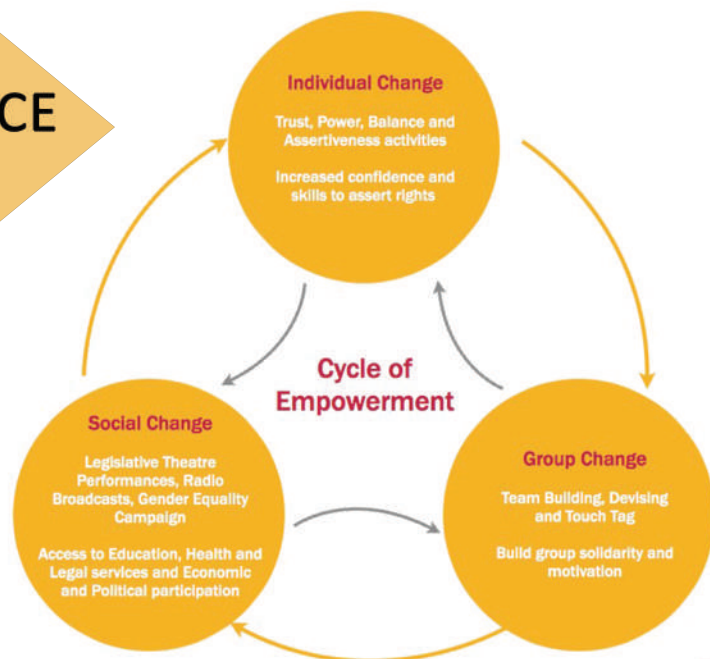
CE

Individual Change

Trust, Power, Balance and Assertiveness activities

Increased confidence and skills to assert rights

Cycle of Empowerment

Social Change

Legislative Theatre Performances, Radio Broadcasts, Gender Equality Campaign

Access to Education, Health and Legal services and Economic and Political participation

Group Change

Team Building, Devising and Touch Tag

Build group solidarity and motivation